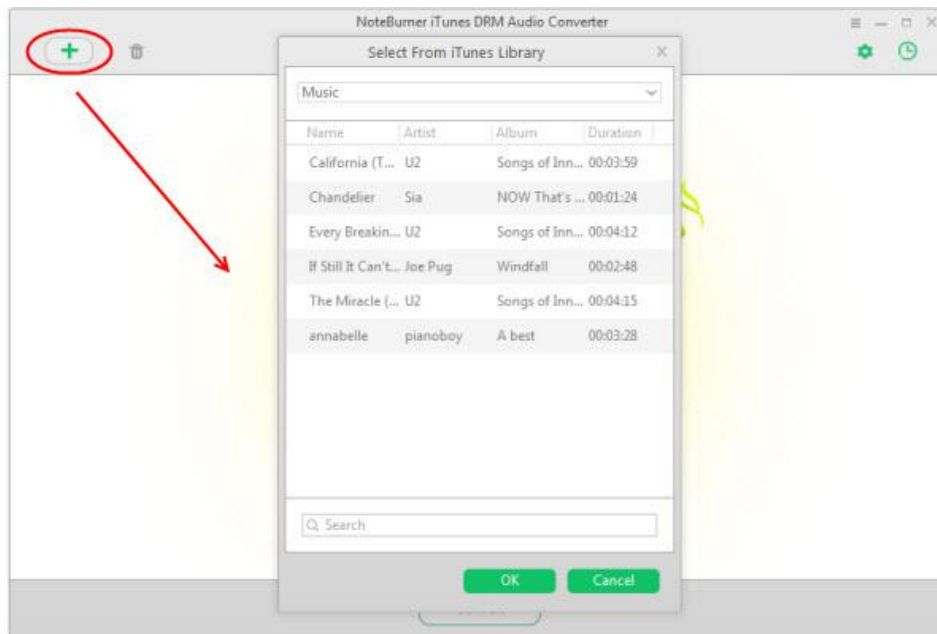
NoteBurner iTunes DRM Audio Converter

Select From iTunes Library

Music

| Name | Artist | Album | Duration |
|---|---|---|---|
| California (T... | U2 | Songs of Inn... | 00:03:59 |
| Chandelier | Sia | NOW That's ... | 00:01:24 |
| Every Breakin... | U2 | Songs of Inn... | 00:04:12 |
| If Still It Can't... | Joe Pug | Windfall | 00:02:48 |
| The Miracle (... | U2 | Songs of Inn... | 00:04:15 |
| annabelle | pianoboy | A best | 00:03:28 |

Search

OK

Cancel